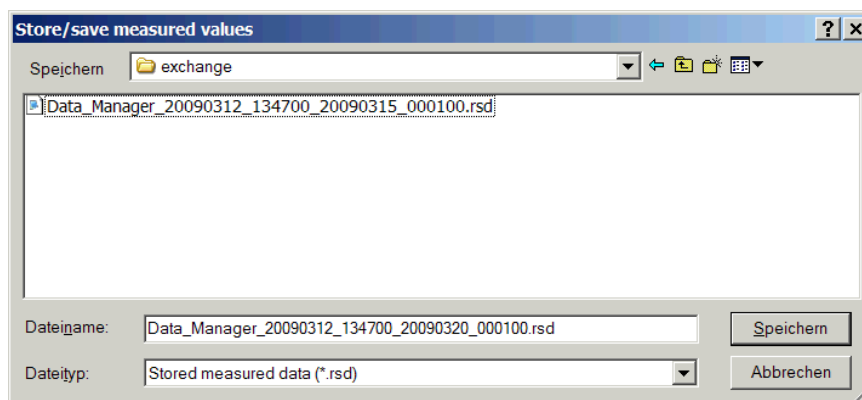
Store/save measured values

?

X

Speichern

exchange

Data_Manager_20090312_134700_20090315_000100.rsd

Dateiname:

Data_Manager_20090312_134700_20090320_000100.rsd

Speichern

Dateityp:

Stored measured data (*.rsd)

Abbrechen